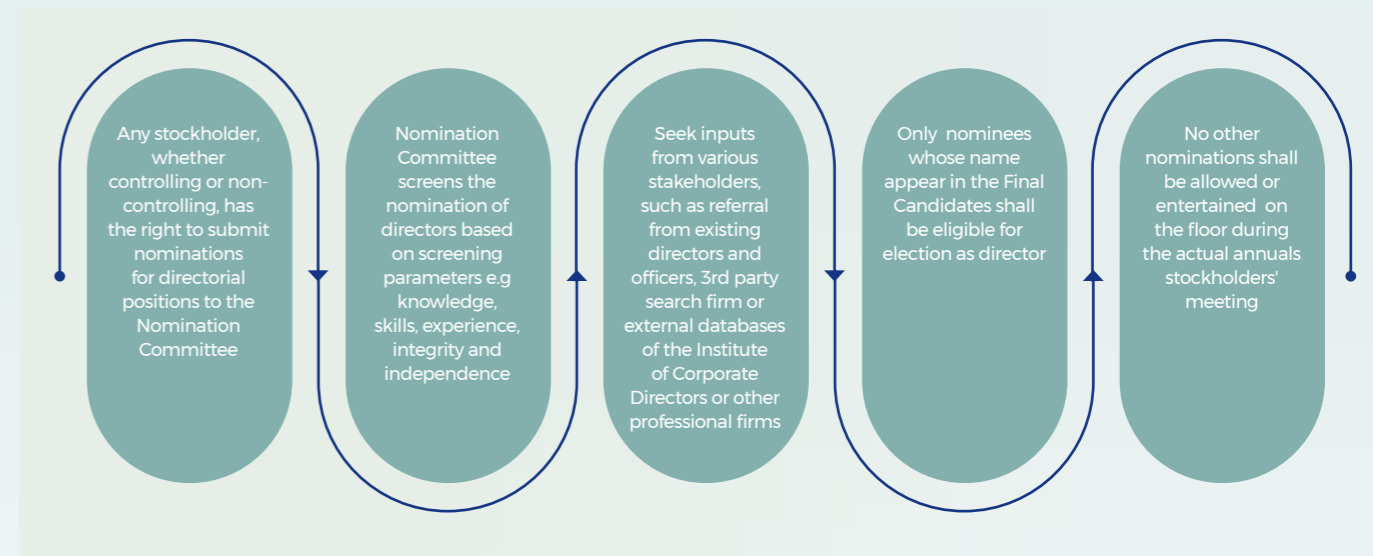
Any stockholder, whether controlling or non-controlling, has the right to submit nominations for directorial positions to the Nomination Committee

Nomination Committee screens the nomination of directors based on screening parameters e.g knowledge, skills, experience, integrity and independence

Seek inputs from various stakeholders, such as referral from existing directors and officers, 3rd party search firm or external databases of the Institute of Corporate Directors or other professional firms

Only nominees whose name appear in the Final Candidates shall be eligible for election as director

No other nominations shall be allowed or entertained on the floor during the actual annuals stockholders' meeting